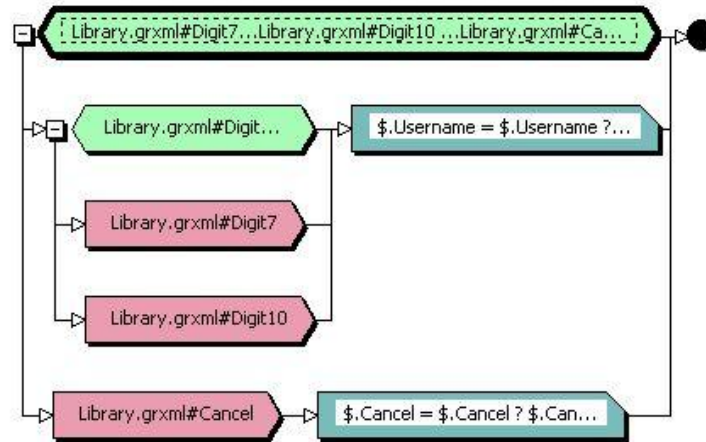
Library.grxml#Digit7...Library.grxml#Digit10 ...Library.grxml#Ca...

Library.grxml#Digit...

$.Username = $.Username ?...

Library.grxml#Digit7

Library.grxml#Digit10

Library.grxml#Cancel

$.Cancel = $.Cancel ? $.Can...